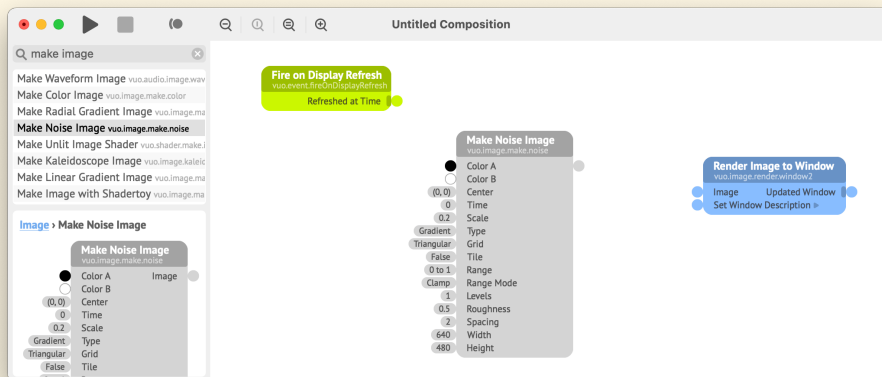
Untitled Composition

make image

Make Waveform Image vuo.audio.image.wav
Make Color Image vuo.image.make.color
Make Radial Gradient Image vuo.image.ma
Make Noise Image vuo.image.make.noise
Make Unlit Image Shader vuo.shader.make.i
Make Kaleidoscope Image vuo.image.kaleic
Make Linear Gradient Image vuo.image.ma
Make Image with Shadertoy vuo.image.ma

Image › Make Noise Image

Make Noise Image
vuo.image.make.noise
Color A
Color B
(0, 0) Center
0 Time
0.2 Scale
Gradient Type
Triangular Grid
False Tile
Image

Fire on Display Refresh
vuo.event.fireOnDisplayRefresh
Refreshed at Time

Make Noise Image
vuo.image.make.noise
Color A
Color B
(0, 0) Center
0 Time
0.2 Scale
Gradient Type
Triangular Grid
False Tile
0 to 1 Range
Clamp Range Mode
1 Levels
0.5 Roughness
2 Spacing
640 Width
480 Height

Render Image to Window
vuo.image.render.window2
Image
Updated Window
Set Window Description